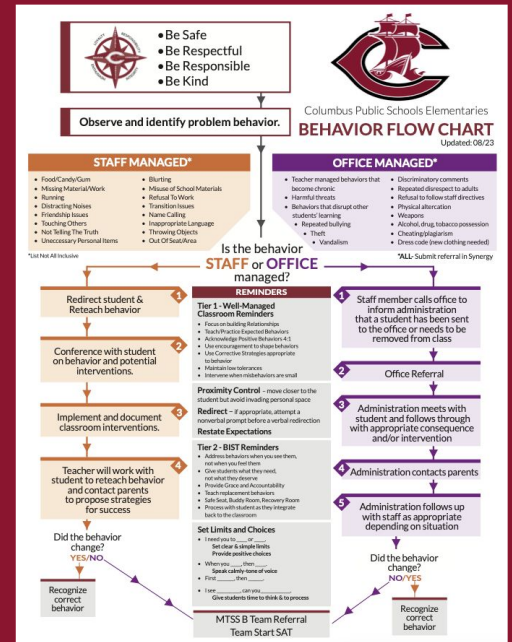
• Be Safe
• Be Respectful
• Be Responsible
• Be Kind

Observe and identify problem behavior.

Columbus Public Schools Elementaries
BEHAVIOR FLOW CHART
Updated: 08/23

STAFF MANAGED*

• Food/Candy/Gum
• Missing Material/Work
• Running
• Distracting Noises
• Friendship Issues
• Touching Others
• Not Telling The Truth
• Unecessary Personal Items
• Blurting
• Misuse of School Materials
• Refusal To Work
• Transition Issues
• Name Calling
• Inappropriate Language
• Throwing Objects
• Out Of Seat/Area

*List Not All Inclusive

OFFICE MANAGED*

• Teacher managed behaviors that become chronic
• Harmful threats
• Behaviors that disrupt other students' learning
• Repeated bullying
• Theft
• Vandalism
• Discriminatory comments
• Repeated disrespect to adults
• Refusal to follow staff directives
• Physical altercation
• Weapons
• Alcohol, drug, tobacco possession
• Cheating/plagiarism
• Dress code (new clothing needed)

*ALL- Submit referral in Synergy

Is the behavior STAFF or OFFICE managed?

1 Redirect student & Reteach behavior

2 Conference with student on behavior and potential interventions.

3 Implement and document classroom interventions.

4 Teacher will work with student to reteach behavior and contact parents to propose strategies for success

Did the behavior change?
YES/NO

Recognize correct behavior

REMINDERS

Tier 1 - Well-Managed Classroom Reminders
• Focus on building Relationships
• Teach/Practice Expected Behaviors
• Acknowledge Positive Behaviors 4:1
• Use encouragement to shape behaviors
• Use Corrective Strategies appropriate to behavior
• Maintain low tolerances
• Intervene when misbehaviors are small

Proximity Control - move closer to the student but avoid invading personal space
Redirect - if appropriate, attempt a nonverbal prompt before a verbal redirection
Restate Expectations

Tier 2 - BIST Reminders
• Address behaviors when you see them, not when you feel them
• Give students what they need, not what they deserve
• Provide Grace and Accountability
• Teach replacement behaviors
• Safe Seat, Buddy Room, Recovery Room
• Process with student as they integrate back to the classroom

Set Limits and Choices
• I need you to ___ or ___.
Set clear & simple limits
Provide positive choices
• When you ___, then ___.
Speak calmly-tone of voice
• First ___, then ___.
• I see ___, can you ___.
Give students time to think & to process

MTSS B Team Referral
Team Start SAT

1 Staff member calls office to inform administration that a student has been sent to the office or needs to be removed from class

2 Office Referral

3 Administration meets with student and follows through with appropriate consequence and/or intervention

4 Administration contacts parents

5 Administration follows up with staff as appropriate depending on situation

Did the behavior change?
NO/YES

Recognize correct behavior